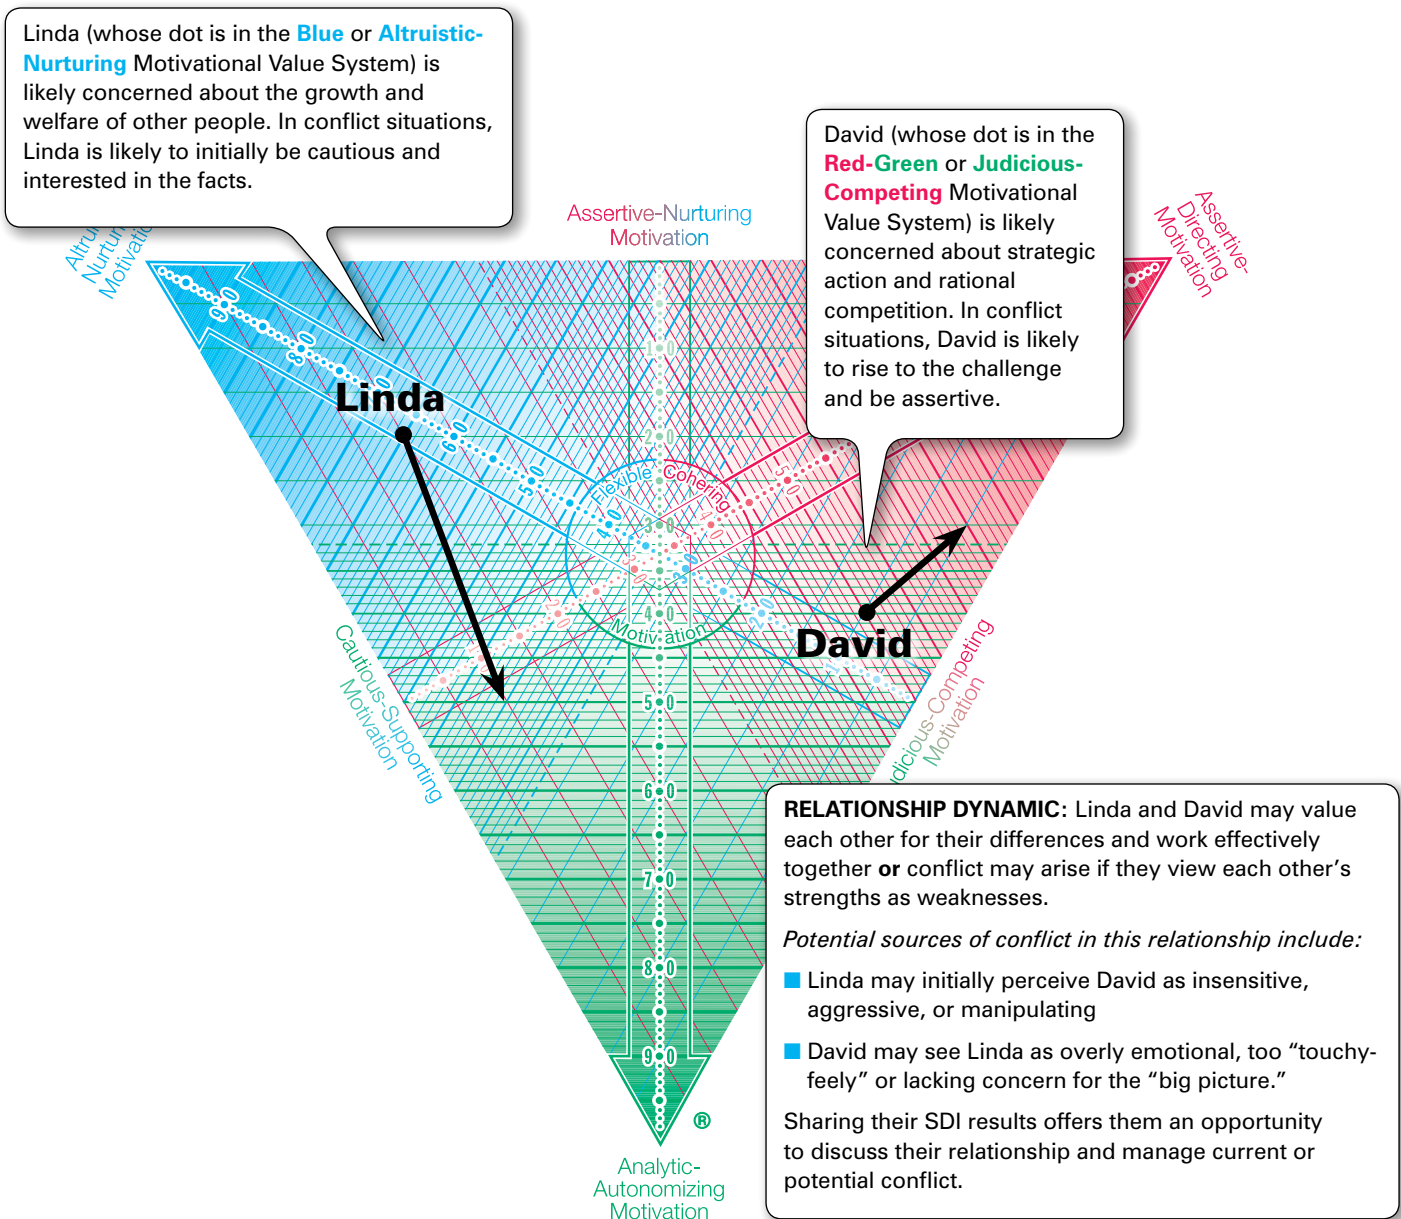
Linda (whose dot is in the Blue or Altruistic-Nurturing Motivational Value System) is likely concerned about the growth and welfare of other people. In conflict situations, Linda is likely to initially be cautious and interested in the facts.

David (whose dot is in the Red-Green or Judicious-Competing Motivational Value System) is likely concerned about strategic action and rational competition. In conflict situations, David is likely to rise to the challenge and be assertive.

Assertive-Nurturing Motivation

Altruistic-Nurturing Motivation

Assertive-Directing Motivation

Linda

David

Flexible

Cohering

Motivation

Cautious-Supporting Motivation

Judicious-Competing Motivation

1.0 2.0 3.0 4.0 5.0 6.0 7.0 8.0 9.0

®

Analytic-Autonomizing Motivation

RELATIONSHIP DYNAMIC: Linda and David may value each other for their differences and work effectively together or conflict may arise if they view each other's strengths as weaknesses.

Potential sources of conflict in this relationship include:

Linda may initially perceive David as insensitive, aggressive, or manipulating

David may see Linda as overly emotional, too "touchy-feely" or lacking concern for the "big picture."

Sharing their SDI results offers them an opportunity to discuss their relationship and manage current or potential conflict.